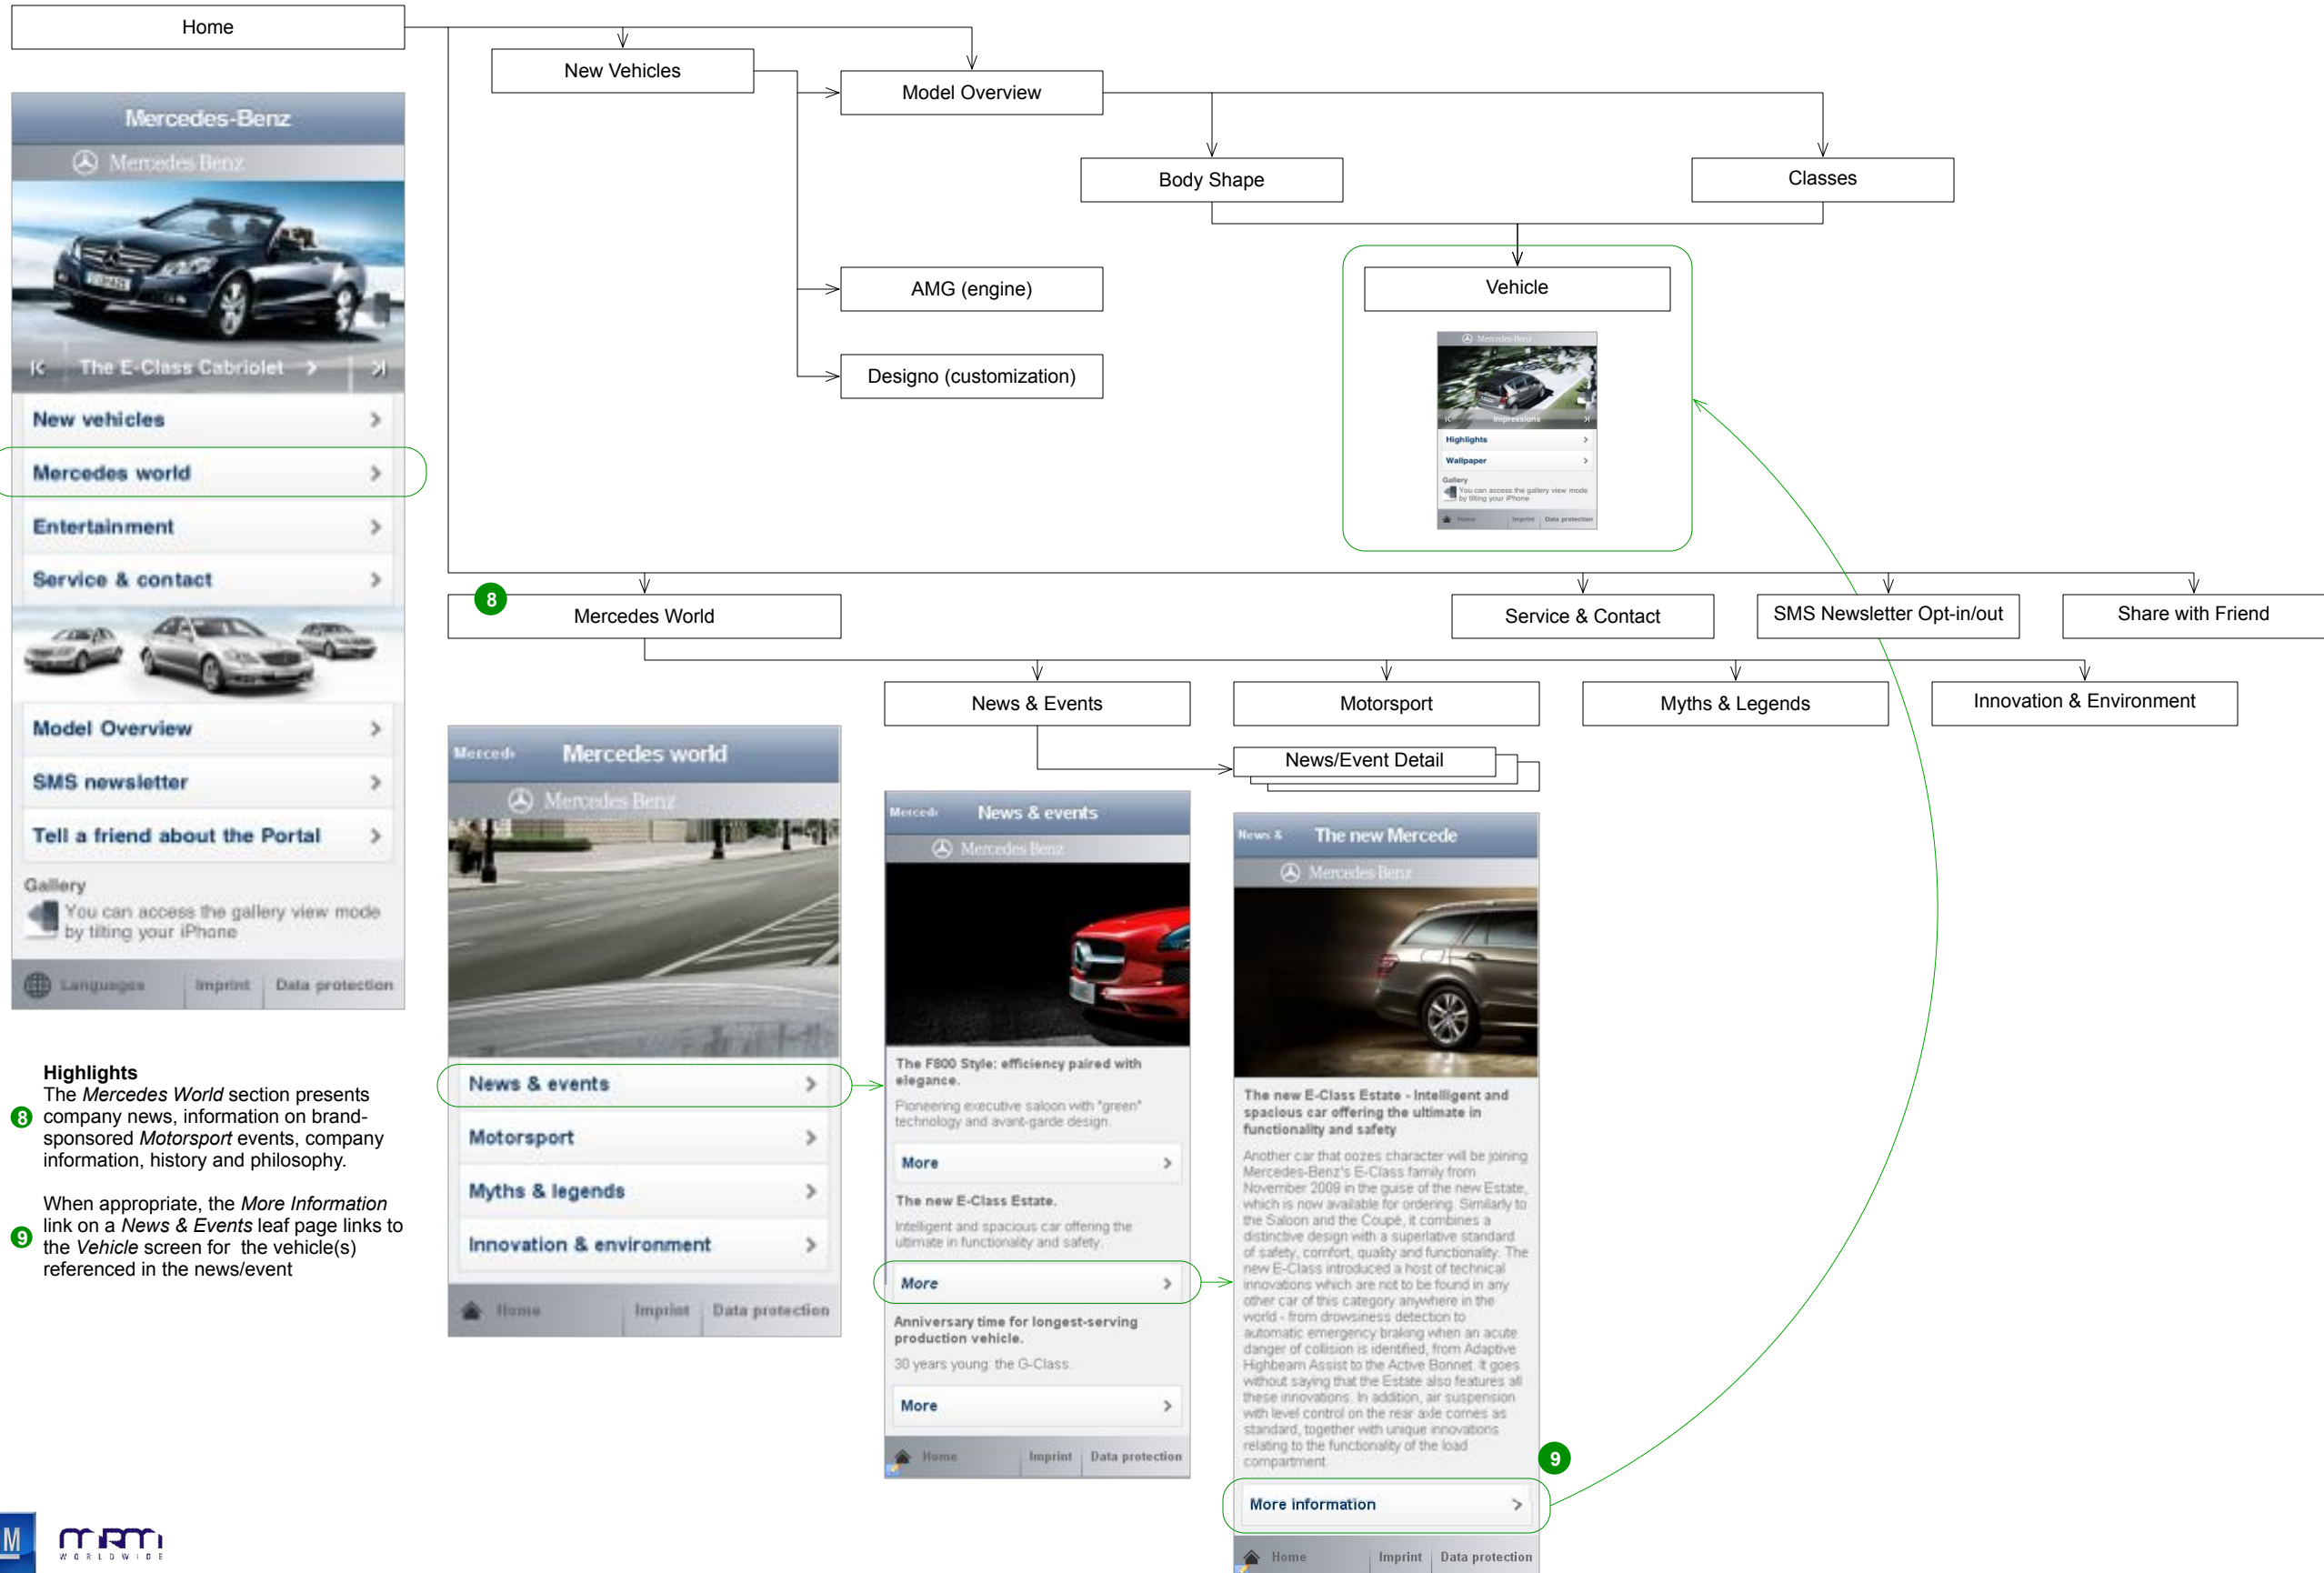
Home

New Vehicles

Model Overview

Body Shape

Classes

AMG (engine)

Designo (customization)

Vehicle

Mercedes Benz

Impressions

Highlights

Wallpaper

Gallery
You can access the gallery view mode by tilting your iPhone

Home Imprint Data protection

Mercedes-Benz

Mercedes-Benz

The E-Class Cabriolet

New vehicles

Mercedes world

Entertainment

Service & contact

Model Overview

SMS newsletter

Tell a friend about the Portal

Gallery
You can access the gallery view mode by tilting your iPhone

Languages Imprint Data protection

8 Mercedes World

Service & Contact

SMS Newsletter Opt-in/out

Share with Friend

News & Events

Motorsport

Myths & Legends

Innovation & Environment

News/Event Detail

Merced Mercedes world

Mercedes-Benz

News & events

Motorsport

Myths & legends

Innovation & environment

Home Imprint Data protection

Merced News & events

Mercedes-Benz

The F800 Style: efficiency paired with elegance.

Pioneering executive saloon with "green" technology and avant-garde design.

More

The new E-Class Estate.

Intelligent and spacious car offering the ultimate in functionality and safety.

More

Anniversary time for longest-serving production vehicle.

30 years young: the G-Class.

More

Home Imprint Data protection

News & The new Mercede

Mercedes-Benz

The new E-Class Estate - Intelligent and spacious car offering the ultimate in functionality and safety

Another car that oozes character will be joining Mercedes-Benz's E-Class family from November 2009 in the guise of the new Estate, which is now available for ordering. Similarly to the Saloon and the Coupé, it combines a distinctive design with a superlative standard of safety, comfort, quality and functionality. The new E-Class introduced a host of technical innovations which are not to be found in any other car of this category anywhere in the world - from drowsiness detection to automatic emergency braking when an acute danger of collision is identified, from Adaptive Highbeam Assist to the Active Bonnet. It goes without saying that the Estate also features all these innovations. In addition, air suspension with level control on the rear axle comes as standard, together with unique innovations relating to the functionality of the load compartment.

9

More information

Home Imprint Data protection

Highlights
8 The *Mercedes World* section presents company news, information on brand-sponsored *Motorsport* events, company information, history and philosophy.

9 When appropriate, the *More Information* link on a *News & Events* leaf page links to the *Vehicle* screen for the vehicle(s) referenced in the news/event

M

MRM WORLDWIDE